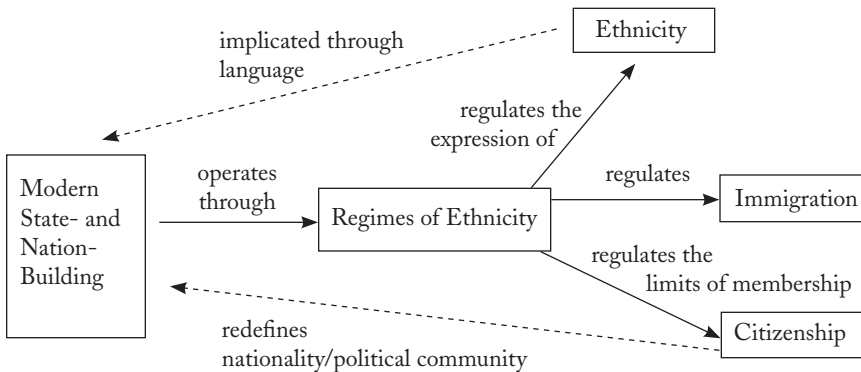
Ethnicity

implicated through language

regulates the expression of

Modern State- and Nation-Building

operates through

Regimes of Ethnicity

regulates

Immigration

regulates the limits of membership

redefines nationality/political community

Citizenship